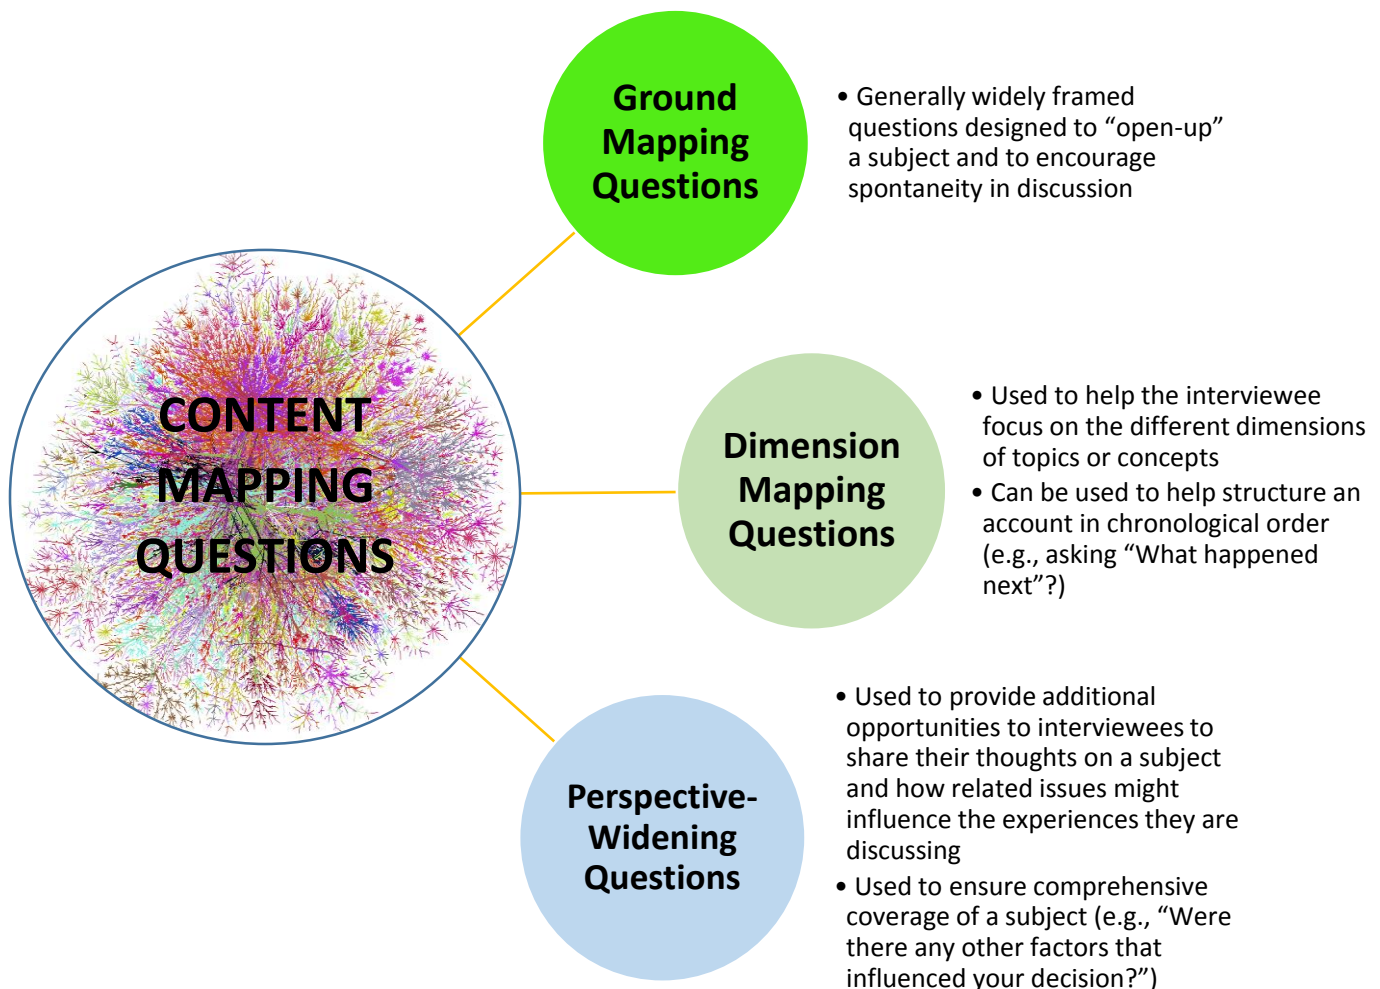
CONTENT MAPPING QUESTIONS

Ground Mapping Questions

• Generally widely framed questions designed to "open-up" a subject and to encourage spontaneity in discussion

Dimension Mapping Questions

• Used to help the interviewee focus on the different dimensions of topics or concepts
• Can be used to help structure an account in chronological order (e.g., asking "What happened next"?)

Perspective-Widening Questions

• Used to provide additional opportunities to interviewees to share their thoughts on a subject and how related issues might influence the experiences they are discussing
• Used to ensure comprehensive coverage of a subject (e.g., "Were there any other factors that influenced your decision?")